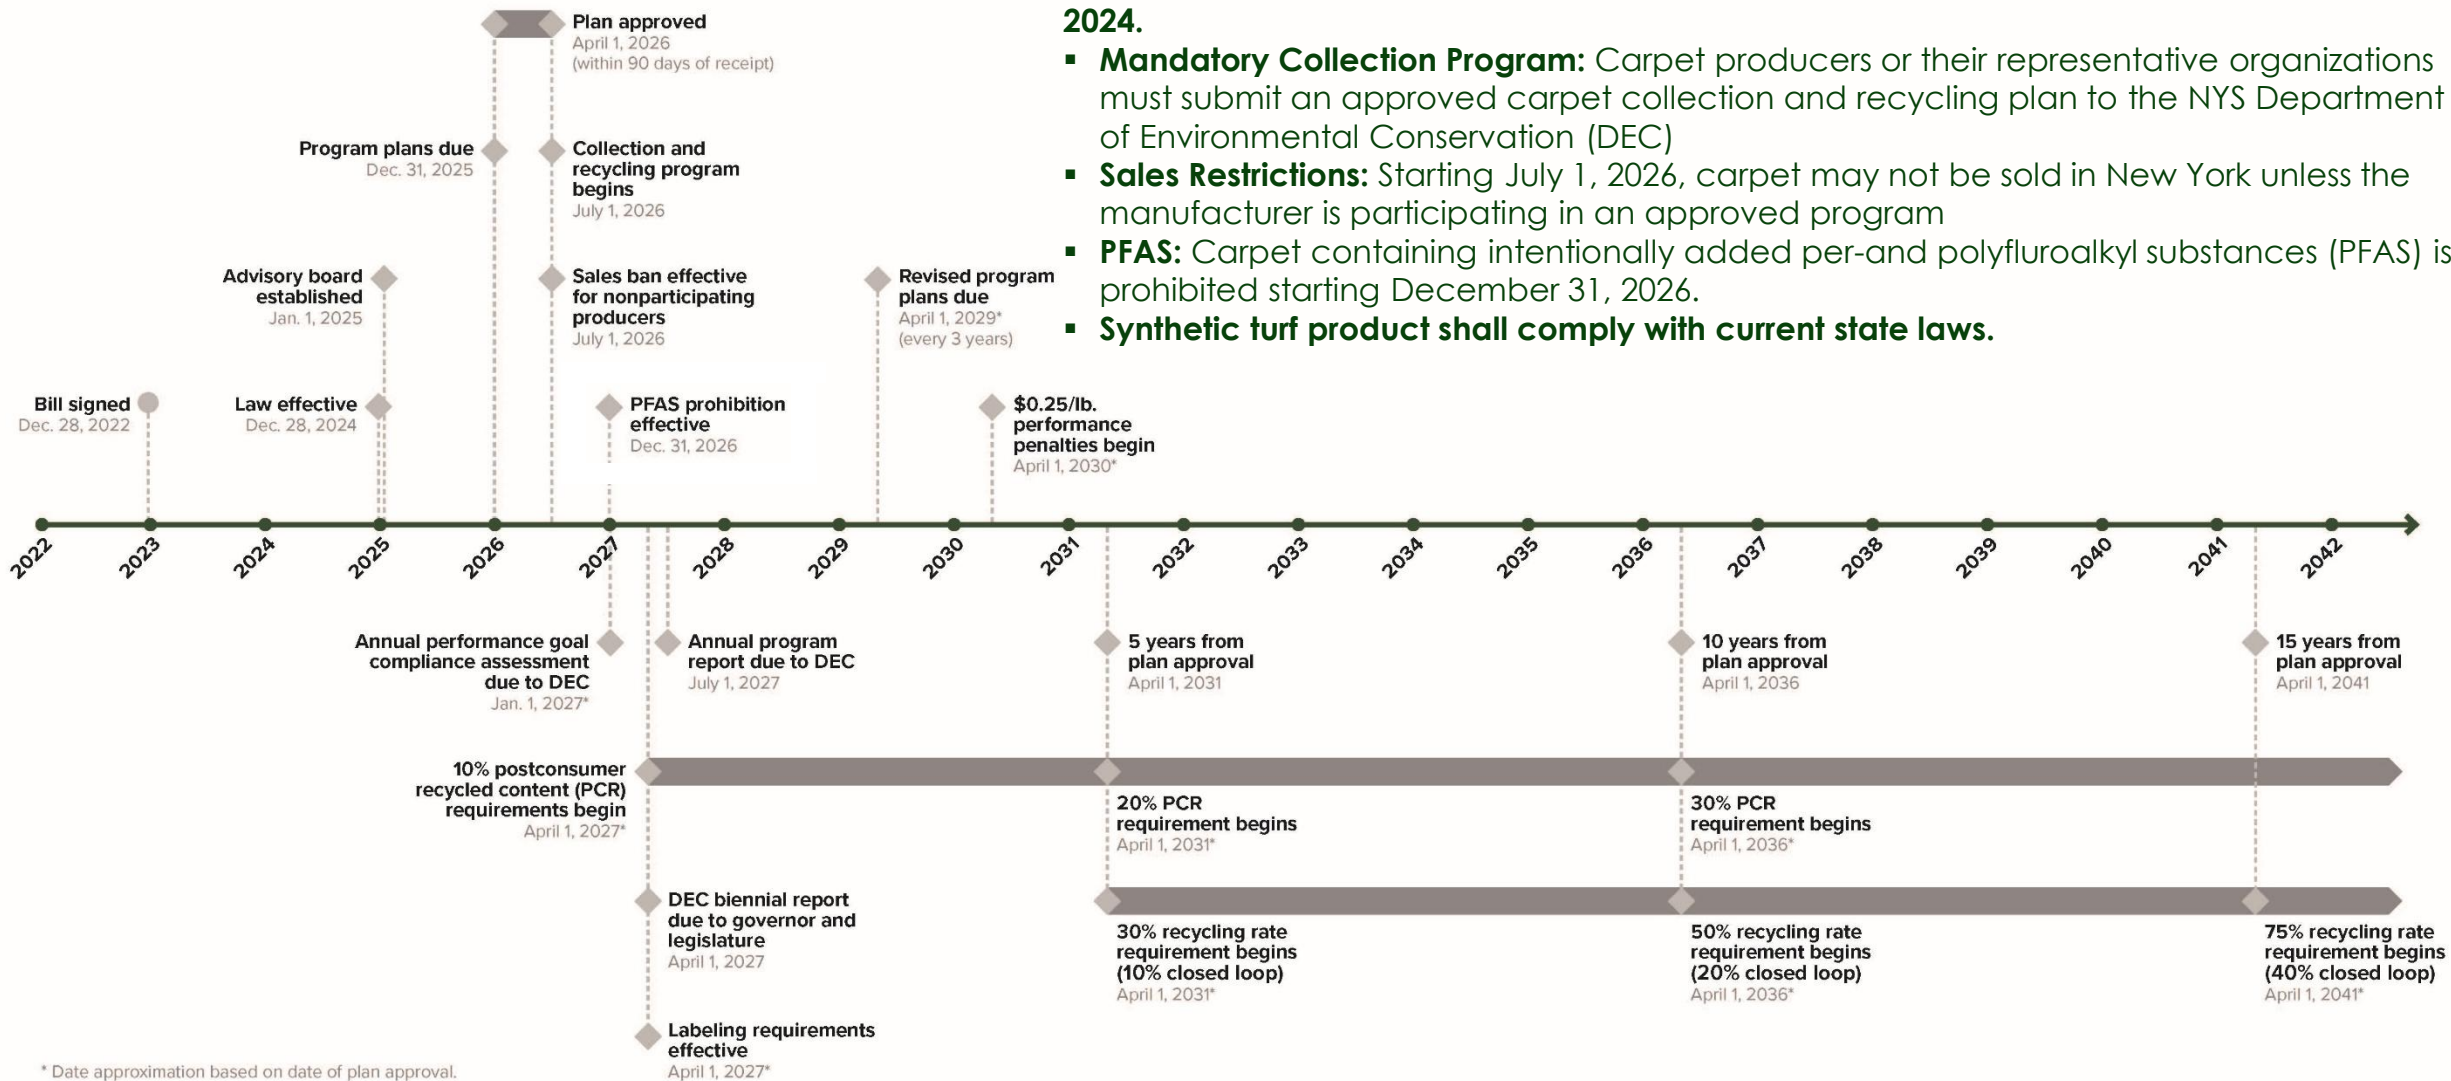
2024.

- **Mandatory Collection Program:** Carpet producers or their representative organizations must submit an approved carpet collection and recycling plan to the NYS Department of Environmental Conservation (DEC)
- **Sales Restrictions:** Starting July 1, 2026, carpet may not be sold in New York unless the manufacturer is participating in an approved program
- **PFAS:** Carpet containing intentionally added per-and polyfluroalkyl substances (PFAS) is prohibited starting December 31, 2026.
- **Synthetic turf product shall comply with current state laws.**

Plan approved
April 1, 2026
(within 90 days of receipt)

Program plans due
Dec. 31, 2025

Collection and recycling program begins
July 1, 2026

Advisory board established
Jan. 1, 2025

Sales ban effective for nonparticipating producers
July 1, 2026

Revised program plans due
April 1, 2029*
(every 3 years)

Bill signed
Dec. 28, 2022

Law effective
Dec. 28, 2024

PFAS prohibition effective
Dec. 31, 2026

$0.25/lb. performance penalties begin
April 1, 2030*

2022 2023 2024 2025 2026 2027 2028 2029 2030 2031 2032 2033 2034 2035 2036 2037 2038 2039 2040 2041 2042

Annual performance goal compliance assessment due to DEC
Jan. 1, 2027*

Annual program report due to DEC
July 1, 2027

5 years from plan approval
April 1, 2031

10 years from plan approval
April 1, 2036

15 years from plan approval
April 1, 2041

10% postconsumer recycled content (PCR) requirements begin
April 1, 2027*

20% PCR requirement begins
April 1, 2031*

30% PCR requirement begins
April 1, 2036*

DEC biennial report due to governor and legislature
April 1, 2027

30% recycling rate requirement begins (10% closed loop)
April 1, 2031*

50% recycling rate requirement begins (20% closed loop)
April 1, 2036*

75% recycling rate requirement begins (40% closed loop)
April 1, 2041*

Labeling requirements effective
April 1, 2027*

* Date approximation based on date of plan approval.